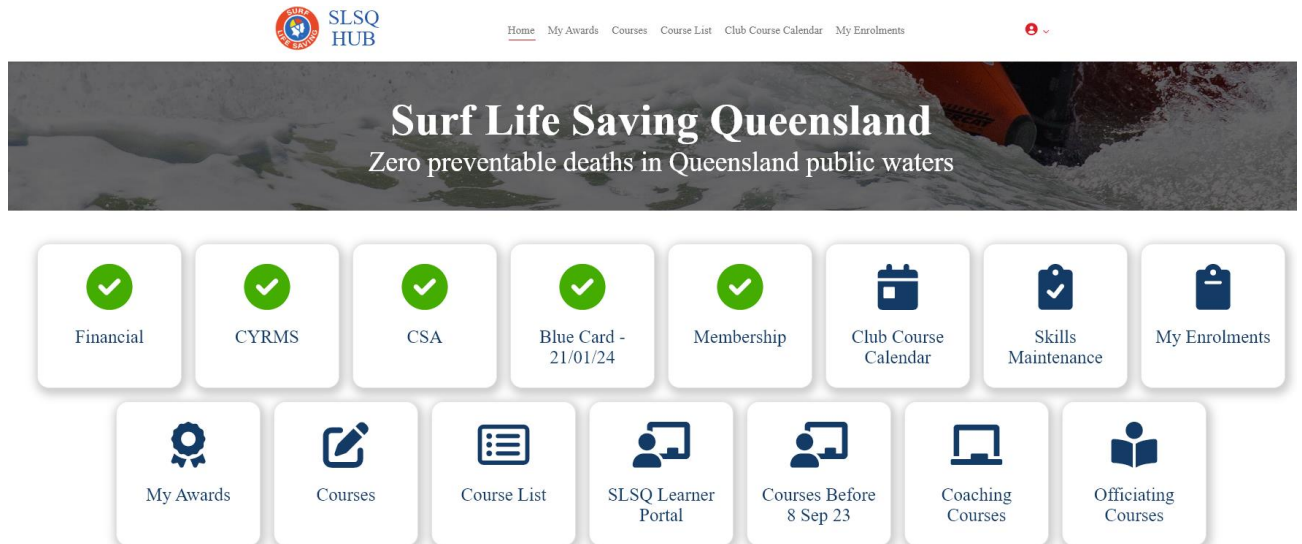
SURF LIFE SAVING

SLSQ HUB

Home My Awards Courses Course List Club Course Calendar My Enrolments

Surf Life Saving Queensland

Zero preventable deaths in Queensland public waters

Financial

CYRMS

CSA

Blue Card - 21/01/24

Membership

Club Course Calendar

Skills Maintenance

My Enrolments

My Awards

Courses

Course List

SLSQ Learner Portal

Courses Before 8 Sep 23

Coaching Courses

Officiating Courses